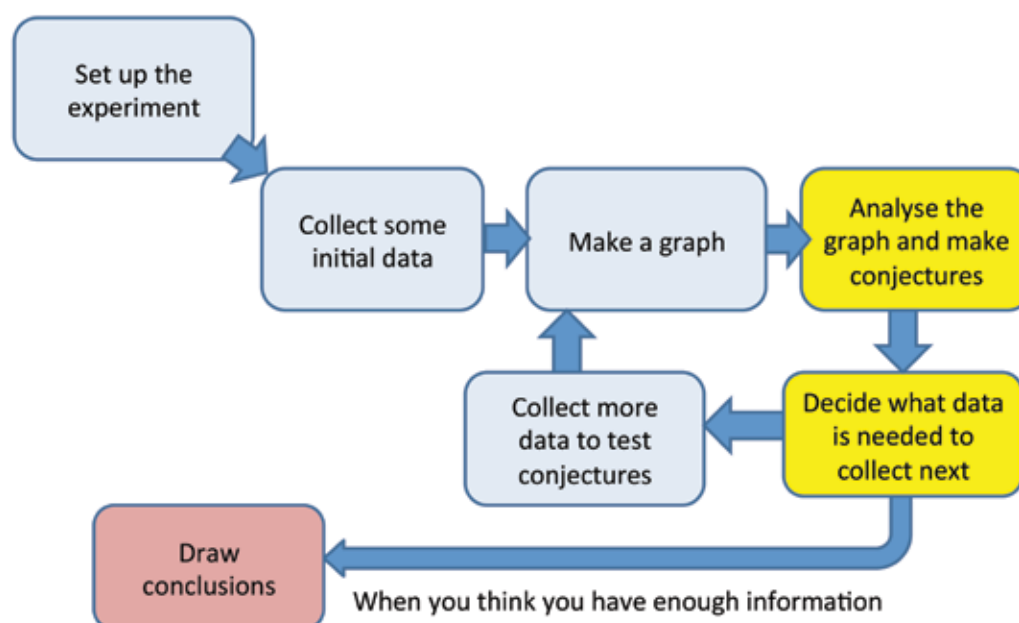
Set up the experiment

Collect some initial data

Make a graph

Analyse the graph and make conjectures

Decide what data is needed to collect next

Collect more data to test conjectures

Draw conclusions

When you think you have enough information